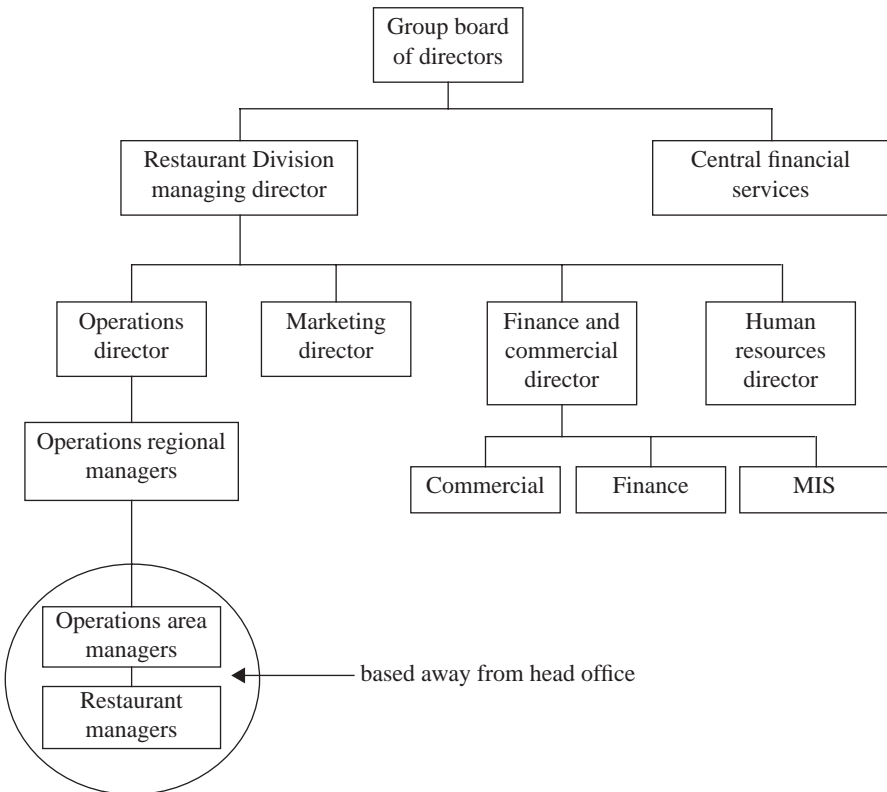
Group board of directors

Restaurant Division managing director

Central financial services

Operations director

Marketing director

Finance and commercial director

Human resources director

Operations regional managers

Commercial

Finance

MIS

Operations area managers

Restaurant managers

based away from head office